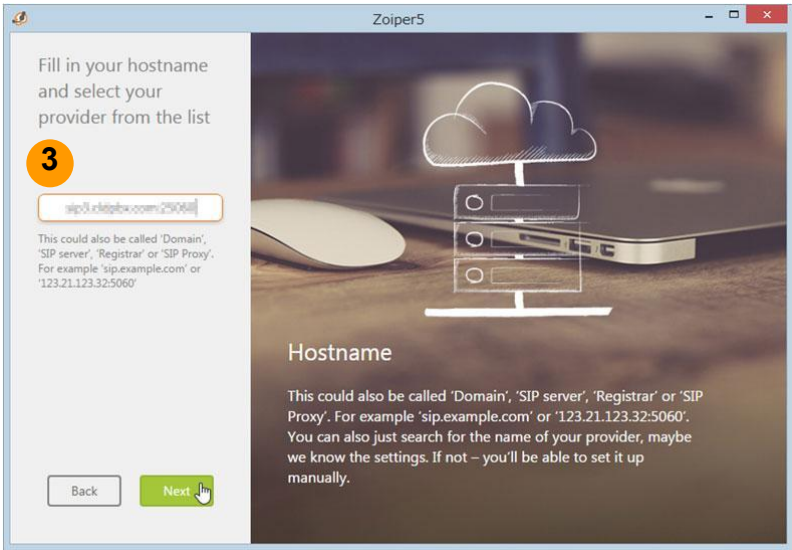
Zoiper5

Fill in your hostname and select your provider from the list

3

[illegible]

This could also be called 'Domain', 'SIP server', 'Registrar' or 'SIP Proxy'. For example 'sip.example.com' or '123.21.123.32:5060'

Back

Next

Hostname

This could also be called 'Domain', 'SIP server', 'Registrar' or 'SIP Proxy'. For example 'sip.example.com' or '123.21.123.32:5060'. You can also just search for the name of your provider, maybe we know the settings. If not – you'll be able to set it up manually.